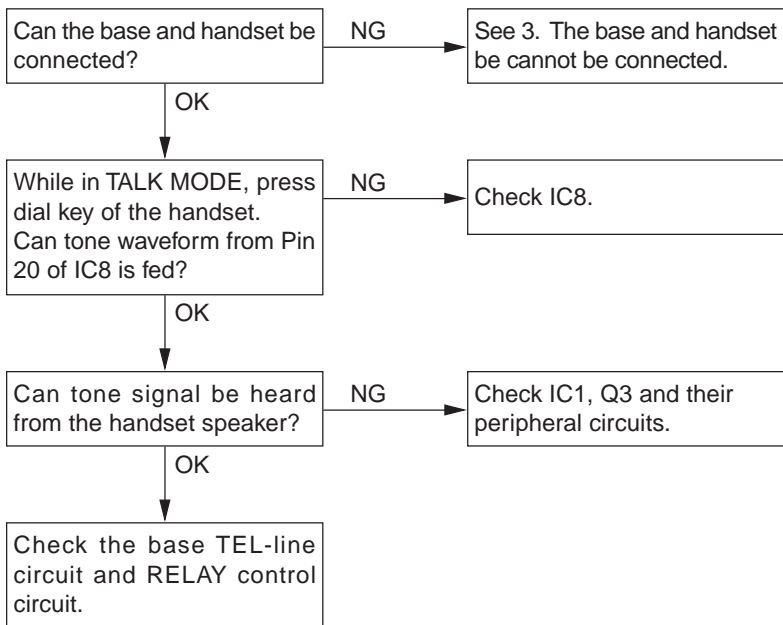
Can the base and handset be connected?

NG

See 3. The base and handset be cannot be connected.

OK

While in TALK MODE, press dial key of the handset. Can tone waveform from Pin 20 of IC8 is fed?

NG

Check IC8.

OK

Can tone signal be heard from the handset speaker?

NG

Check IC1, Q3 and their peripheral circuits.

OK

Check the base TEL-line circuit and RELAY control circuit.